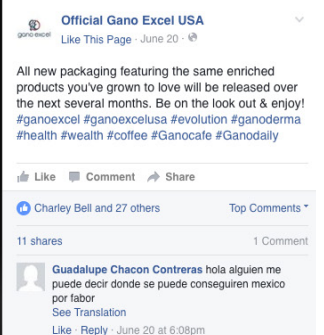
gano excel

Official Gano Excel USA
Like This Page · June 20 ·

All new packaging featuring the same enriched products you've grown to love will be released over the next several months. Be on the look out & enjoy! #ganoexcel #ganoexcelusa #evolution #ganoderma #health #wealth #coffee #Ganocafe #Ganodaily

Like Comment Share

Charley Bell and 27 others
Top Comments

11 shares
1 Comment

Guadalupe Chacon Contreras hola alguien me puede decir donde se puede conseguiren mexico por fabor
See Translation
Like · Reply · June 20 at 6:08pm